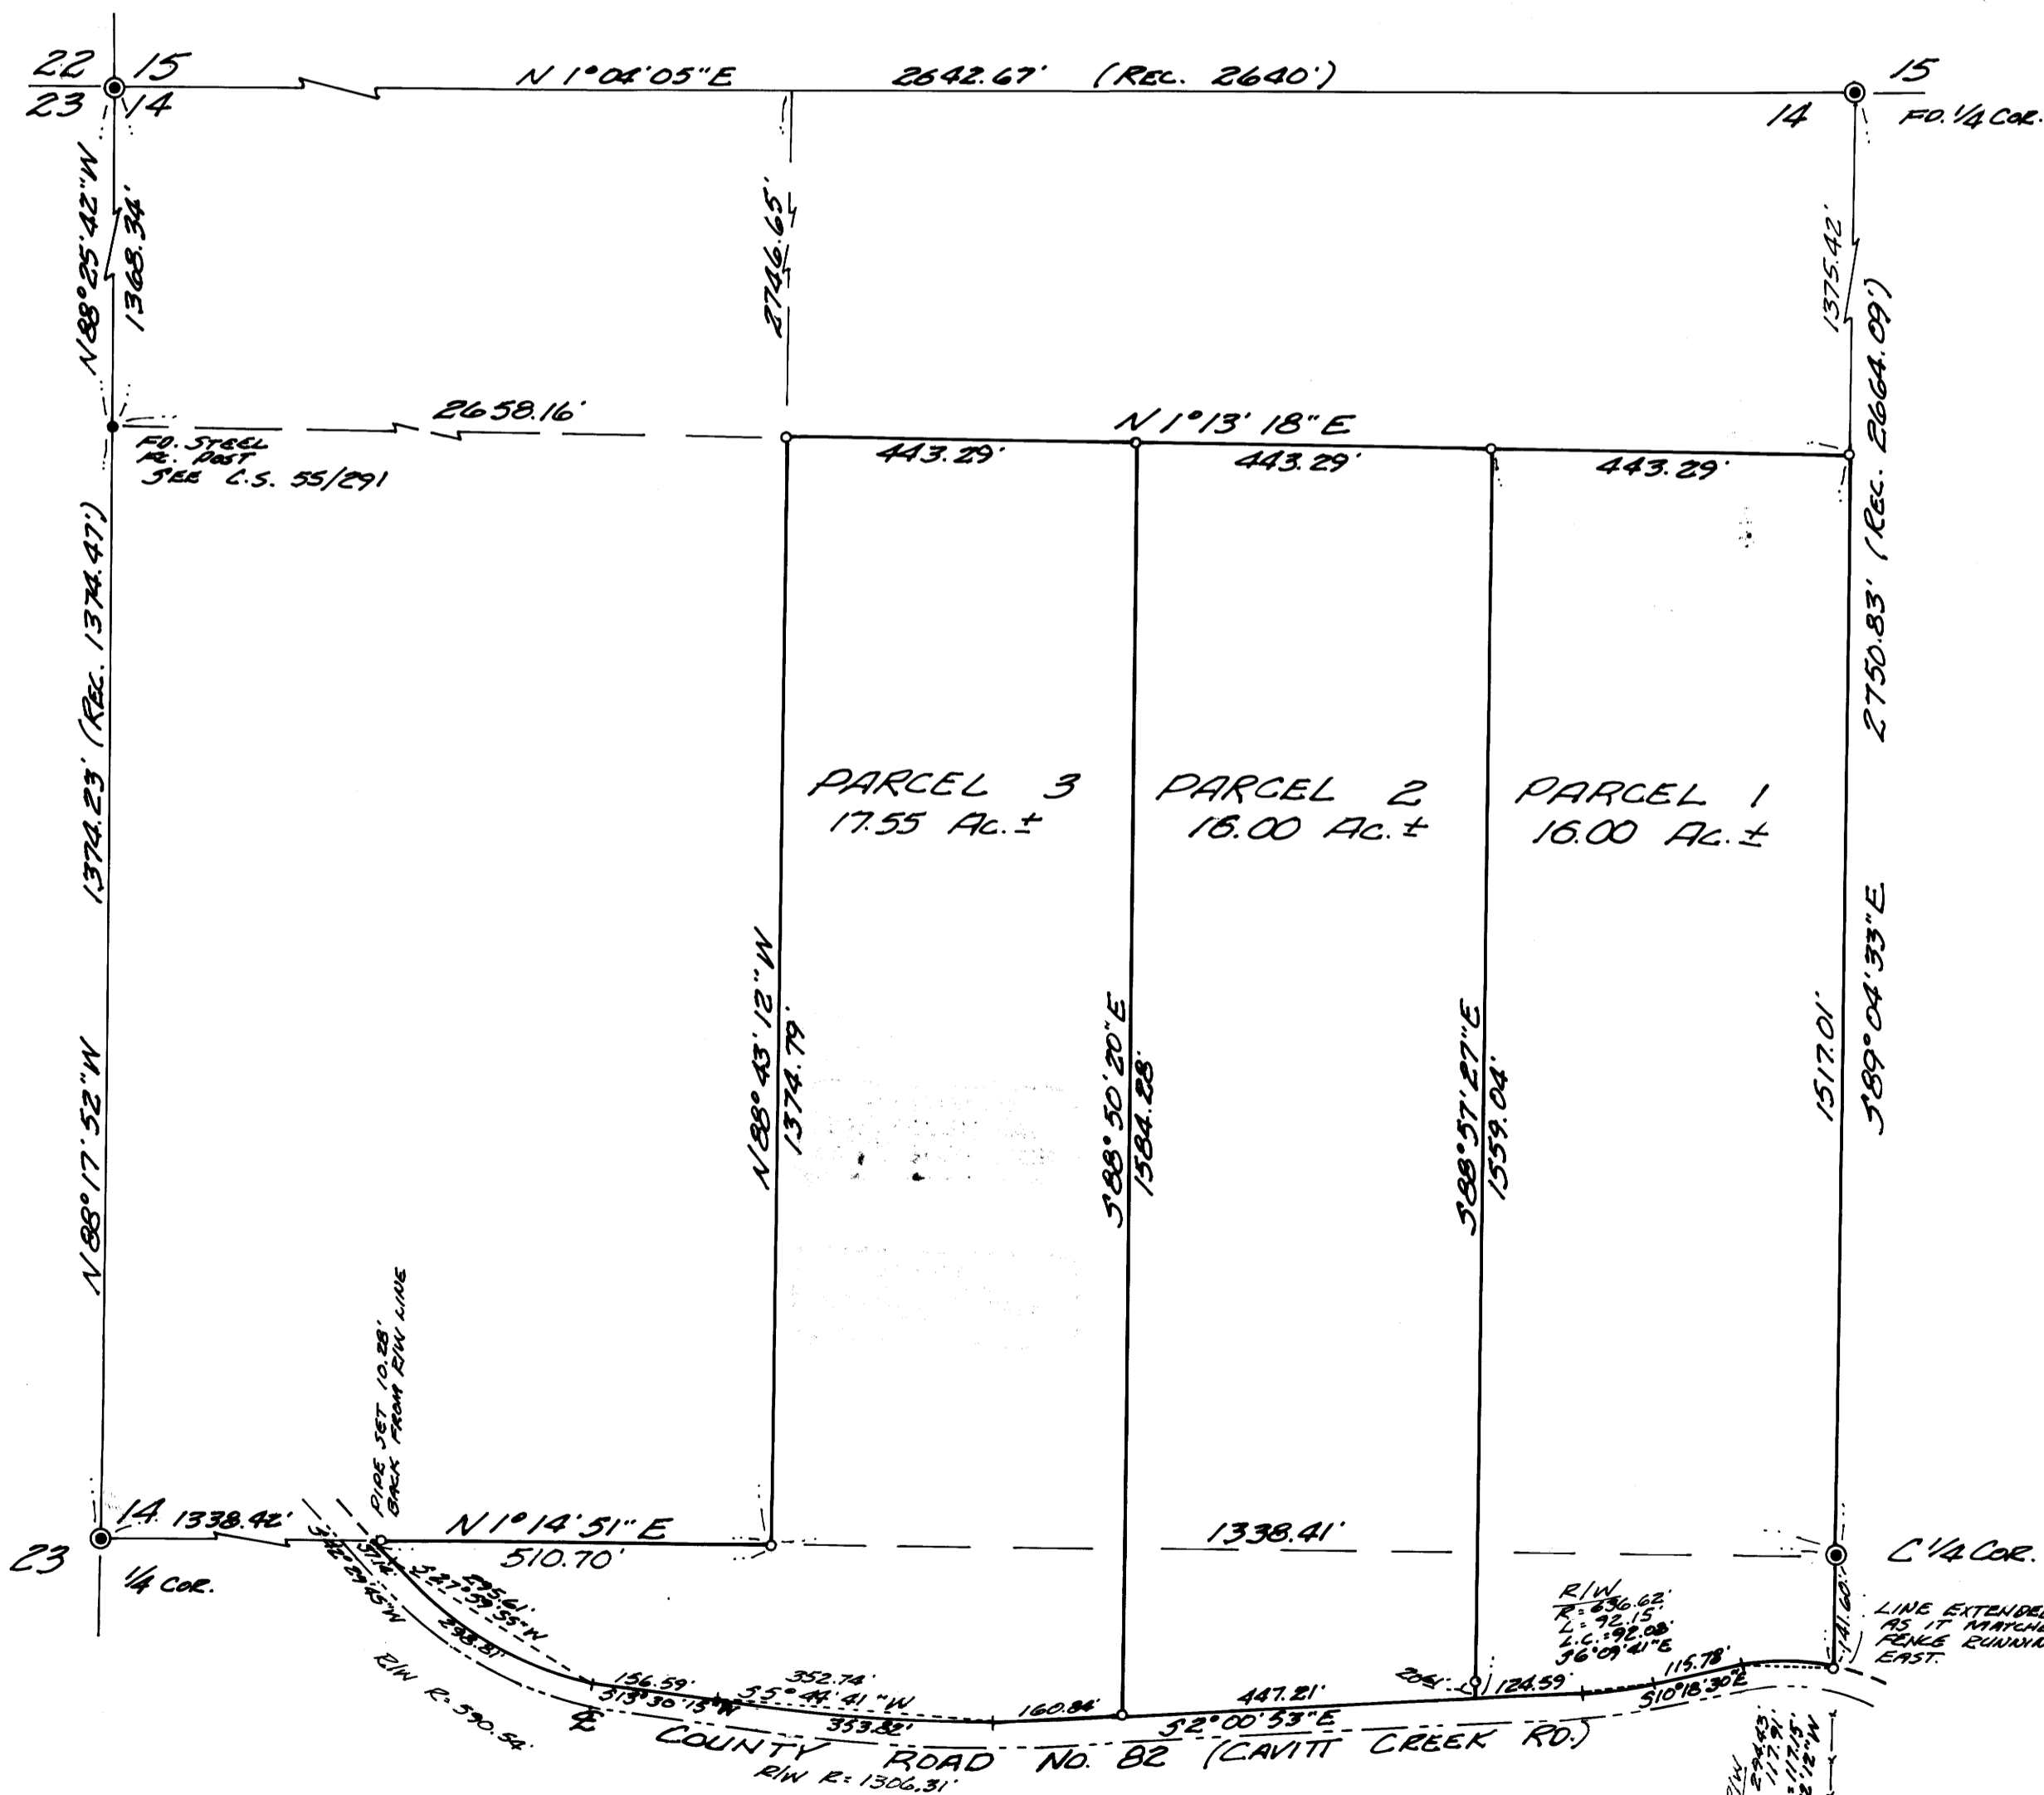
22 15
23 14

N 1°04'05"E 2642.67' (REC. 2640')

15
14
FO. 1/4 COR.

N88°25'42"W 1368.34'

2746.65'

1375.42'

(REC. 2664.09')

2658.16'

N 1°13'18"E

FO. STEEL FE. POST SEE C.S. 55/291

443.29' 443.29' 443.29'

1374.23' (REC. 1374.47')

2750.83'

PARCEL 3
17.55 Ac.±

PARCEL 2
16.00 Ac.±

PARCEL 1
16.00 Ac.±

N88°17'52"W

N88°43'12"W 1374.79'

S88°50'20"E 1584.28'

S88°57'27"E 1559.04'

1517.01'

S89°04'33"E

PIPE SET 10.28' BACK FROM R/W LINE

14 1338.42'

N 1°14'51"E 510.70'

1338.41'

C 1/4 COR.

23

1/4 COR.

295.61' S27°59'55"W

298.81'

R/W R: 590.54

156.59' S13°30'13"W

352.74' S5°44'41"W 353.82'

160.84'

447.21' S2°00'53"E

20.61'

124.59'

115.78' S10°18'30"E

R/W R: 636.62' L: 92.15' L.C.: 92.08' S6°09'41"E

141.60'

LINE EXTENDED AS IT MATCHES FENCE RUNNING EAST.

℄ COUNTY ROAD NO. 82 (CAVITT CREEK RD.)

R/W R: 1306.31'

R/W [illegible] 294.63' 117.91' 117.15' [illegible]12"W